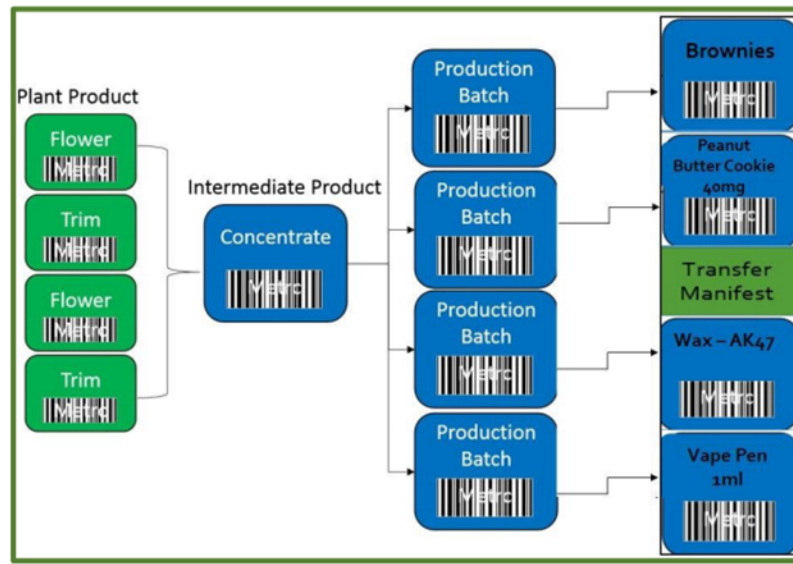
Plant Product

Flower
Metrc

Trim
Metrc

Flower
Metrc

Trim
Metrc

Intermediate Product

Concentrate
Metrc

Production Batch
Metrc

Production Batch
Metrc

Production Batch
Metrc

Production Batch
Metrc

Brownies
Metrc

Peanut Butter Cookie 40mg
Metrc

Transfer Manifest

Wax – AK47
Metrc

Vape Pen 1ml
Metrc